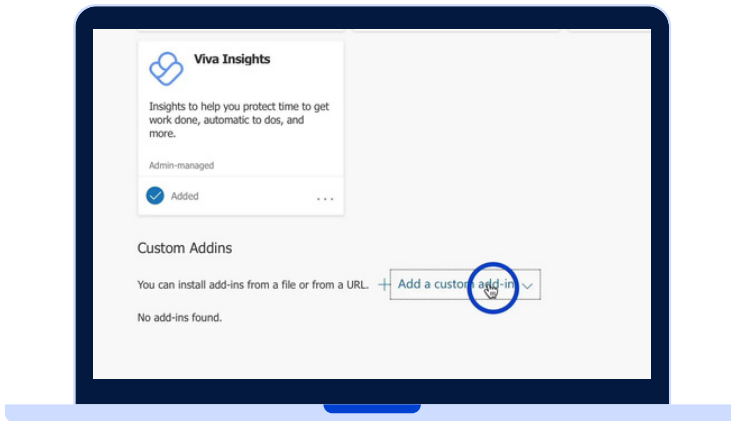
Viva Insights

Insights to help you protect time to get work done, automatic to dos, and more.

Admin-managed

Added

...

Custom Addins

You can install add-ins from a file or from a URL.

+ Add a custom add-in

No add-ins found.